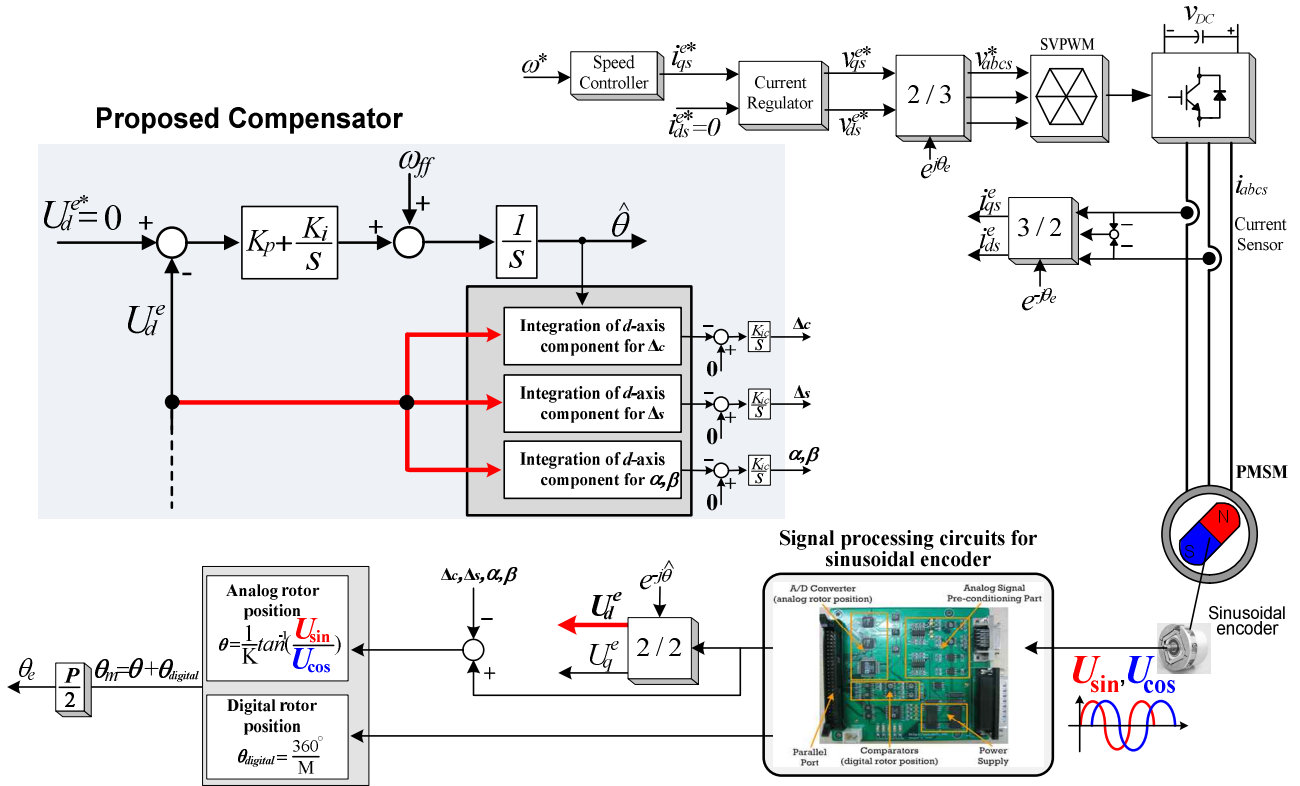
$\omega^*$

Speed Controller

$i_{qs}^{e*}$

Current Regulator

$i_{ds}^{e*}=0$

$v_{qs}^{e*}$

$v_{ds}^{e*}$

2 / 3

$e^{j\theta_e}$

$v_{abcs}^*$

SVPWM

$v_{DC}$

$i_{abcs}$

Current Sensor

$i_{qs}^e$

$i_{ds}^e$

3 / 2

$e^{-j\theta_e}$

Proposed Compensator

$U_d^{e*}=0$

$K_p+\frac{K_i}{s}$

$\omega_{ff}$

$\frac{1}{s}$

$\hat{\theta}$

$U_d^e$

Integration of $d$-axis component for $\Delta c$

Integration of $d$-axis component for $\Delta s$

Integration of $d$-axis component for $\alpha, \beta$

$\frac{K_{ic}}{s}$

$\Delta c$

$\Delta s$

$\alpha, \beta$

0

PMSM

N

S

Sinusoidal encoder

Signal processing circuits for sinusoidal encoder

A/D Converter (analog rotor position)

Analog Signal Pre-conditioning Part

Parallel Port

Comparators (digital rotor position)

Power Supply

$U_{sin}, U_{cos}$

$e^{-j\hat{\theta}}$

$U_d^e$

$U_q^e$

2 / 2

$\Delta c, \Delta s, \alpha, \beta$

Analog rotor position

$\theta=\frac{1}{K}tan^{-1}(\frac{U_{sin}}{U_{cos}})$

Digital rotor position

$\theta_{digital}=\frac{360^\circ}{M}$

$\theta_m=\theta+\theta_{digital}$

$\frac{P}{2}$

$\theta_e$